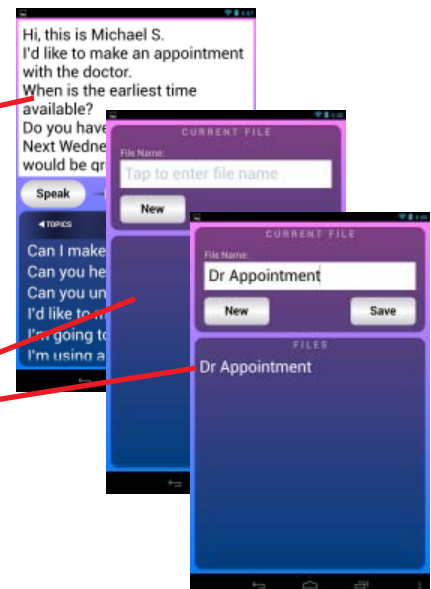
Hi, this is Michael S.
I'd like to make an appointment with the doctor.
When is the earliest time available?
Do you have
Next Wedne
would be gr

Speak

◀ TOPICS

Can I make
Can you he
Can you un
I'd like to
I'm going to
I'm using a

CURRENT FILE
File Name:
Tap to enter file name
New

CURRENT FILE
File Name:
Dr Appointment
New
Save

FILES
Dr Appointment